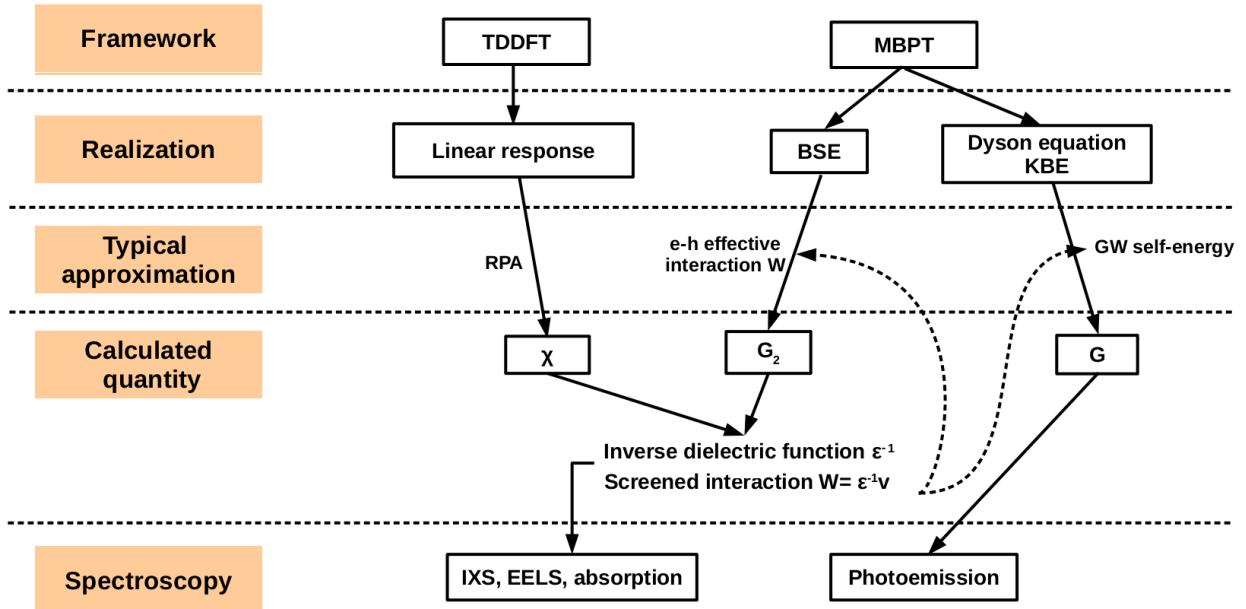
Framework

TDDFT

MBPT

Realization

Linear response

BSE

Dyson equation KBE

Typical approximation

RPA

e-h effective interaction W

GW self-energy

Calculated quantity

$\chi$

$G_2$

G

Inverse dielectric function $\varepsilon^{-1}$

Screened interaction $W= \varepsilon^{-1}v$

Spectroscopy

IXS, EELS, absorption

Photoemission